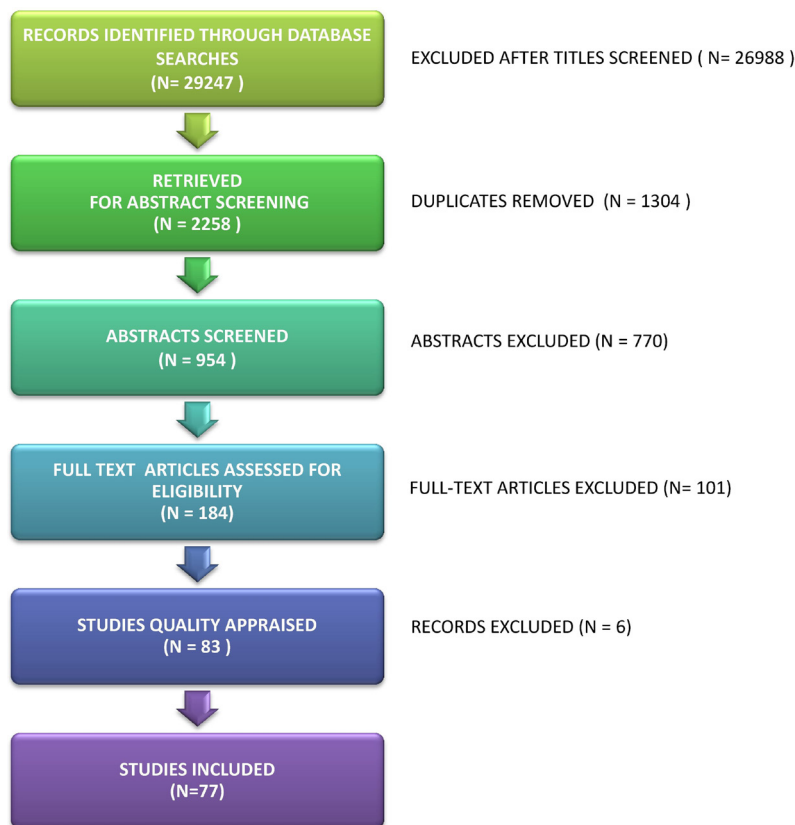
RECORDS IDENTIFIED THROUGH DATABASE SEARCHES
(N= 29247 )

EXCLUDED AFTER TITLES SCREENED ( N= 26988 )

RETRIEVED
FOR ABSTRACT SCREENING
(N = 2258 )

DUPLICATES REMOVED (N = 1304 )

ABSTRACTS SCREENED
(N = 954 )

ABSTRACTS EXCLUDED (N = 770)

FULL TEXT ARTICLES ASSESSED FOR ELIGIBILITY
(N = 184)

FULL-TEXT ARTICLES EXCLUDED (N= 101)

STUDIES QUALITY APPRAISED
(N = 83 )

RECORDS EXCLUDED (N = 6)

STUDIES INCLUDED
(N=77)